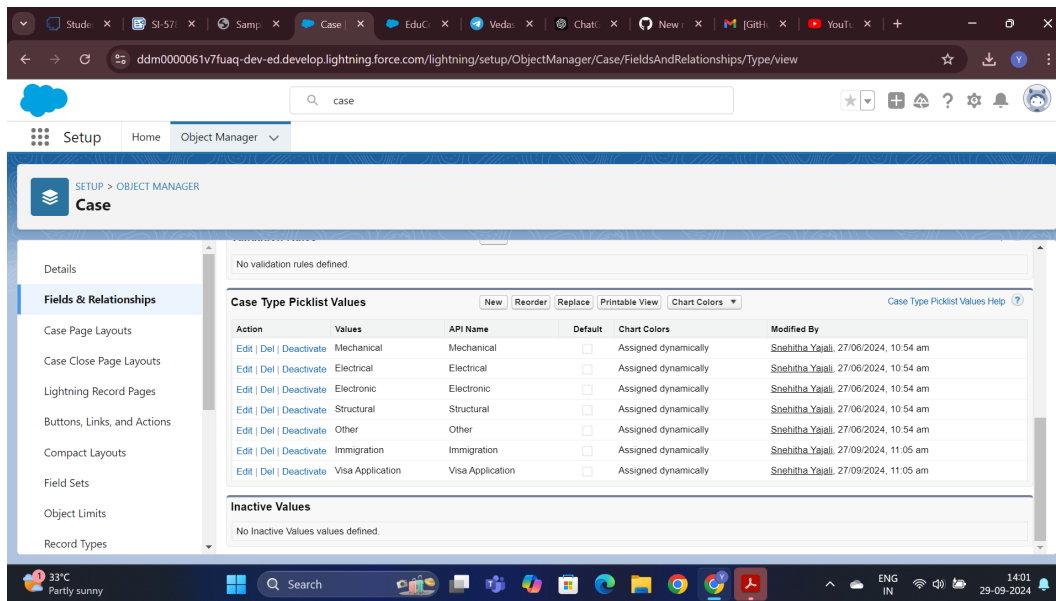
Studer ×  SI-57 ×  Samp ×  Case | ×  EduC ×  Vedas ×  ChatG ×  New ×  [GitH ×  YouTu ×  +

ddm0000061v7fuaq-dev-ed.develop.lightning.force.com/lightning/setup/ObjectManager/Case/FieldsAndRelationships/Type/view

case

Setup  Home  Object Manager

SETUP > OBJECT MANAGER
Case

Details
Fields & Relationships
Case Page Layouts
Case Close Page Layouts
Lightning Record Pages
Buttons, Links, and Actions
Compact Layouts
Field Sets
Object Limits
Record Types

No validation rules defined.

Case Type Picklist Values  New  Reorder  Replace  Printable View  Chart Colors  Case Type Picklist Values Help

| Action | Values | API Name | Default | Chart Colors | Modified By |
|---|---|---|---|---|---|
| Edit \| Del \| Deactivate | Mechanical | Mechanical | | Assigned dynamically | Snehitha Yajali, 27/06/2024, 10:54 am |
| Edit \| Del \| Deactivate | Electrical | Electrical | | Assigned dynamically | Snehitha Yajali, 27/06/2024, 10:54 am |
| Edit \| Del \| Deactivate | Electronic | Electronic | | Assigned dynamically | Snehitha Yajali, 27/06/2024, 10:54 am |
| Edit \| Del \| Deactivate | Structural | Structural | | Assigned dynamically | Snehitha Yajali, 27/06/2024, 10:54 am |
| Edit \| Del \| Deactivate | Other | Other | | Assigned dynamically | Snehitha Yajali, 27/06/2024, 10:54 am |
| Edit \| Del \| Deactivate | Immigration | Immigration | | Assigned dynamically | Snehitha Yajali, 27/09/2024, 11:05 am |
| Edit \| Del \| Deactivate | Visa Application | Visa Application | | Assigned dynamically | Snehitha Yajali, 27/09/2024, 11:05 am |

Inactive Values
No Inactive Values values defined.

33°C Partly sunny  Search  ENG IN  14:01 29-09-2024